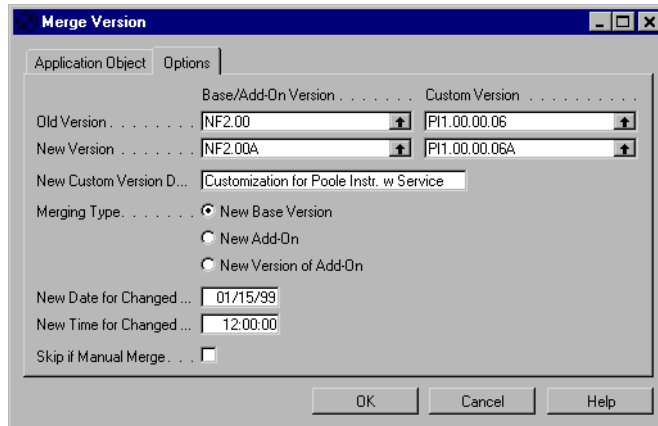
Merge Version

Application Object | Options

Base/Add-On Version . . . . . . . Custom Version . . . . . . . . .

Old Version . . . . . . . . NF2.00 | PI1.00.00.06

New Version . . . . . . . NF2.00A | PI1.00.00.06A

New Custom Version D... Customization for Poole Instr. w Service

Merging Type. . . . . . . New Base Version

New Add-On

New Version of Add-On

New Date for Changed ... 01/15/99

New Time for Changed ... 12:00:00

Skip if Manual Merge. . .

OK | Cancel | Help